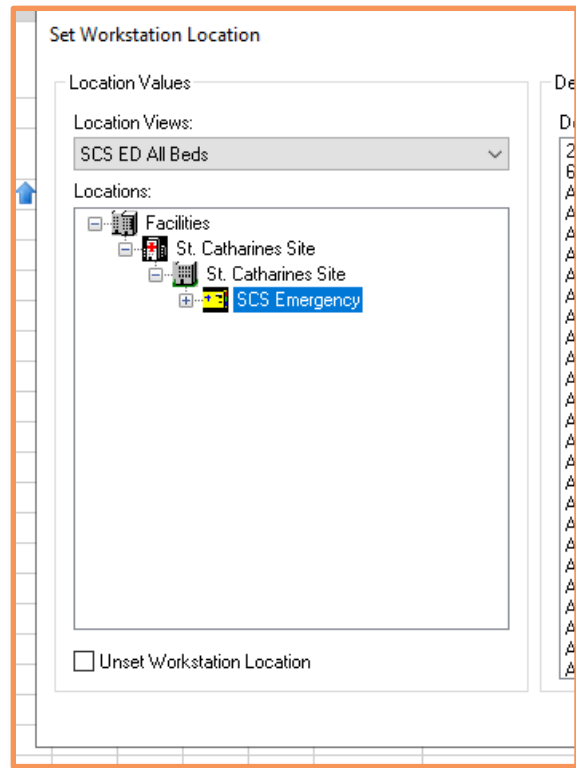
Set Workstation Location

Location Values

Location Views:

SCS ED All Beds

Locations:

Facilities

St. Catharines Site

St. Catharines Site

SCS Emergency

Unset Workstation Location

De

De

2
6
A
A
A
A
A
A
A
A
A
A
A
A
A
A
A
A
A
A
A
A
A
A
A